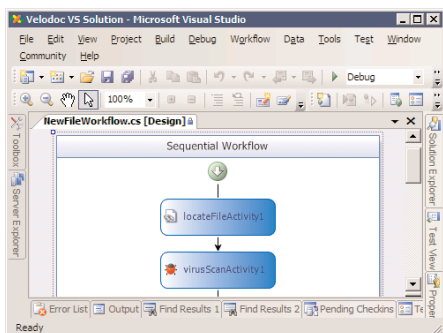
Velodoc VS Solution - Microsoft Visual Studio

File Edit View Project Build Debug Workflow Data Tools Test Window Community Help

Debug

100%

Toolbox Server Explorer

NewFileWorkflow.cs [Design]

Sequential Workflow

locateFileActivity1

virusScanActivity1

Solution Explorer Test View Propert

Error List Output Find Results 1 Find Results 2 Pending Checkins Te

Ready